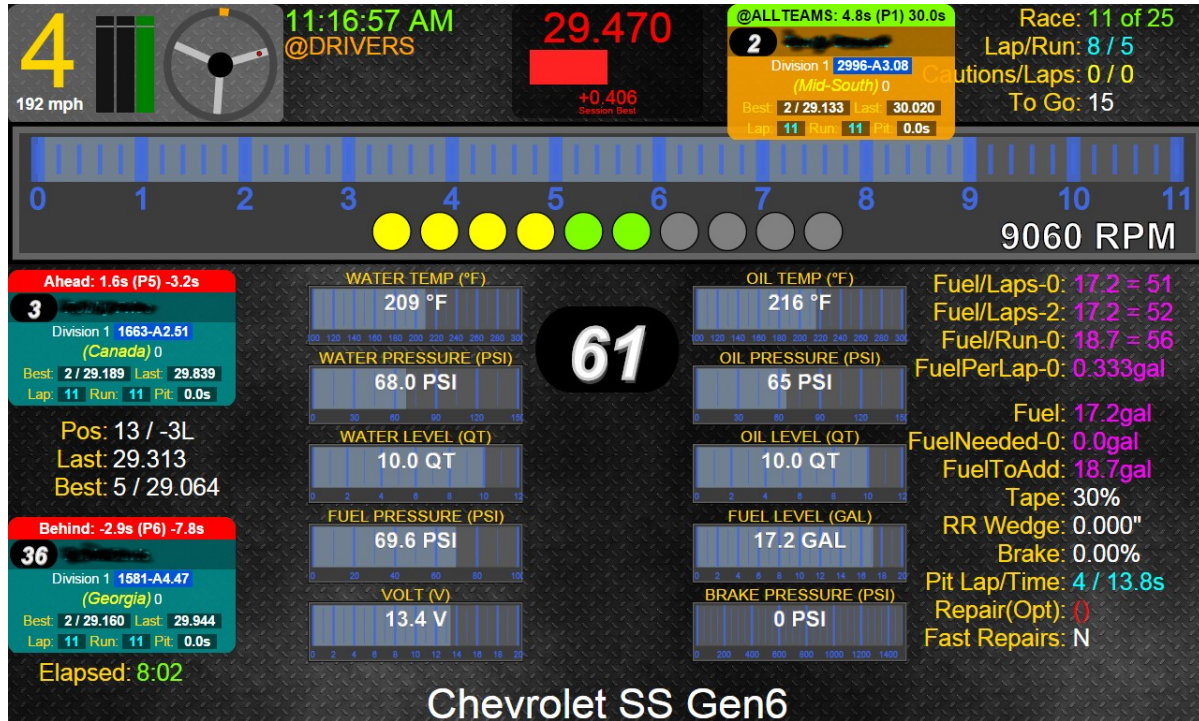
4
192 mph

11:16:57 AM
@DRIVERS

29.470
+0.406
Session Best

@ALLTEAMS: 4.8s (P1) 30.0s
2 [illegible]
Division 1 2996-A3.08
(Mid-South) 0
Best: 2 / 29.133 Last: 30.020
Lap: 11 Run: 11 Pit: 0.0s

Race: 11 of 25
Lap/Run: 8 / 5
Cautions/Laps: 0 / 0
To Go: 15

0 1 2 3 4 5 6 7 8 9 10 11
9060 RPM

Ahead: 1.6s (P5) -3.2s
3 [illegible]
Division 1 1663-A2.51
(Canada) 0
Best: 2 / 29.189 Last: 29.839
Lap: 11 Run: 11 Pit: 0.0s

Pos: 13 / -3L
Last: 29.313
Best: 5 / 29.064

Behind: -2.9s (P6) -7.8s
36 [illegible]
Division 1 1581-A4.47
(Georgia) 0
Best: 2 / 29.160 Last: 29.944
Lap: 11 Run: 11 Pit: 0.0s

Elapsed: 8:02

WATER TEMP (°F)
209 °F
100 120 140 160 180 200 220 240 260 280 300
WATER PRESSURE (PSI)
68.0 PSI
0 30 60 90 120 150
WATER LEVEL (QT)
10.0 QT
0 2 4 6 8 10 12
FUEL PRESSURE (PSI)
69.6 PSI
0 20 40 60 80 100
VOLT (V)
13.4 V
0 2 4 6 8 10 12 14 16 18 20

61

OIL TEMP (°F)
216 °F
100 120 140 160 180 200 220 240 260 280 300
OIL PRESSURE (PSI)
65 PSI
0 30 60 90 120 150
OIL LEVEL (QT)
10.0 QT
0 2 4 6 8 10 12
FUEL LEVEL (GAL)
17.2 GAL
0 2 4 6 8 10 12 14 16 18 20
BRAKE PRESSURE (PSI)
0 PSI
0 200 400 600 800 1000 1200 1400

Fuel/Laps-0: 17.2 = 51
Fuel/Laps-2: 17.2 = 52
Fuel/Run-0: 18.7 = 56
FuelPerLap-0: 0.333gal

Fuel: 17.2gal
FuelNeeded-0: 0.0gal
FuelToAdd: 18.7gal
Tape: 30%
RR Wedge: 0.000"
Brake: 0.00%
Pit Lap/Time: 4 / 13.8s
Repair(Opt): ()
Fast Repairs: N

Chevrolet SS Gen6